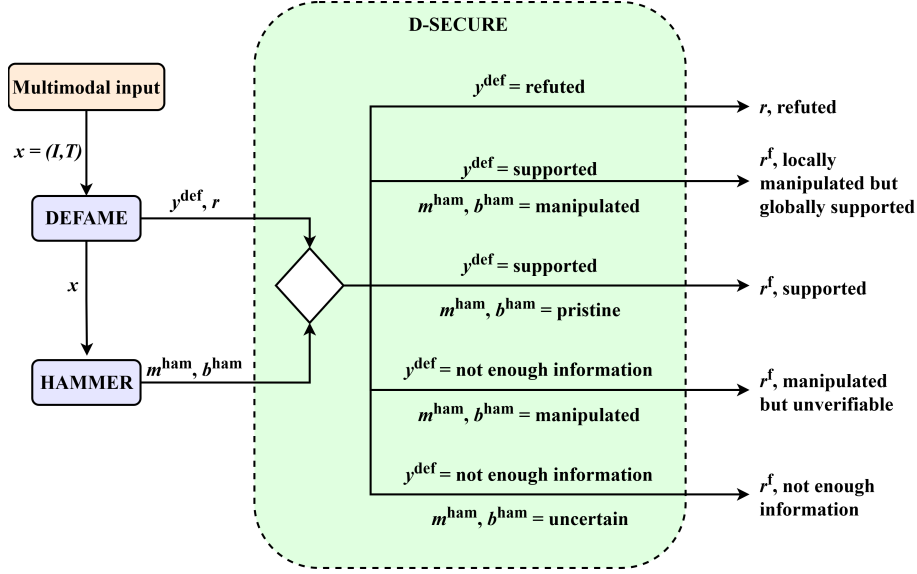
D-SECURE

Multimodal input

$x = (I,T)$

DEFAME

$y^{def}$, $r$

$x$

HAMMER

$m^{ham}$, $b^{ham}$

$y^{def}$ = refuted

$r$, refuted

$y^{def}$ = supported

$m^{ham}$, $b^{ham}$ = manipulated

$r^{f}$, locally manipulated but globally supported

$y^{def}$ = supported

$m^{ham}$, $b^{ham}$ = pristine

$r^{f}$, supported

$y^{def}$ = not enough information

$m^{ham}$, $b^{ham}$ = manipulated

$r^{f}$, manipulated but unverifiable

$y^{def}$ = not enough information

$m^{ham}$, $b^{ham}$ = uncertain

$r^{f}$, not enough information